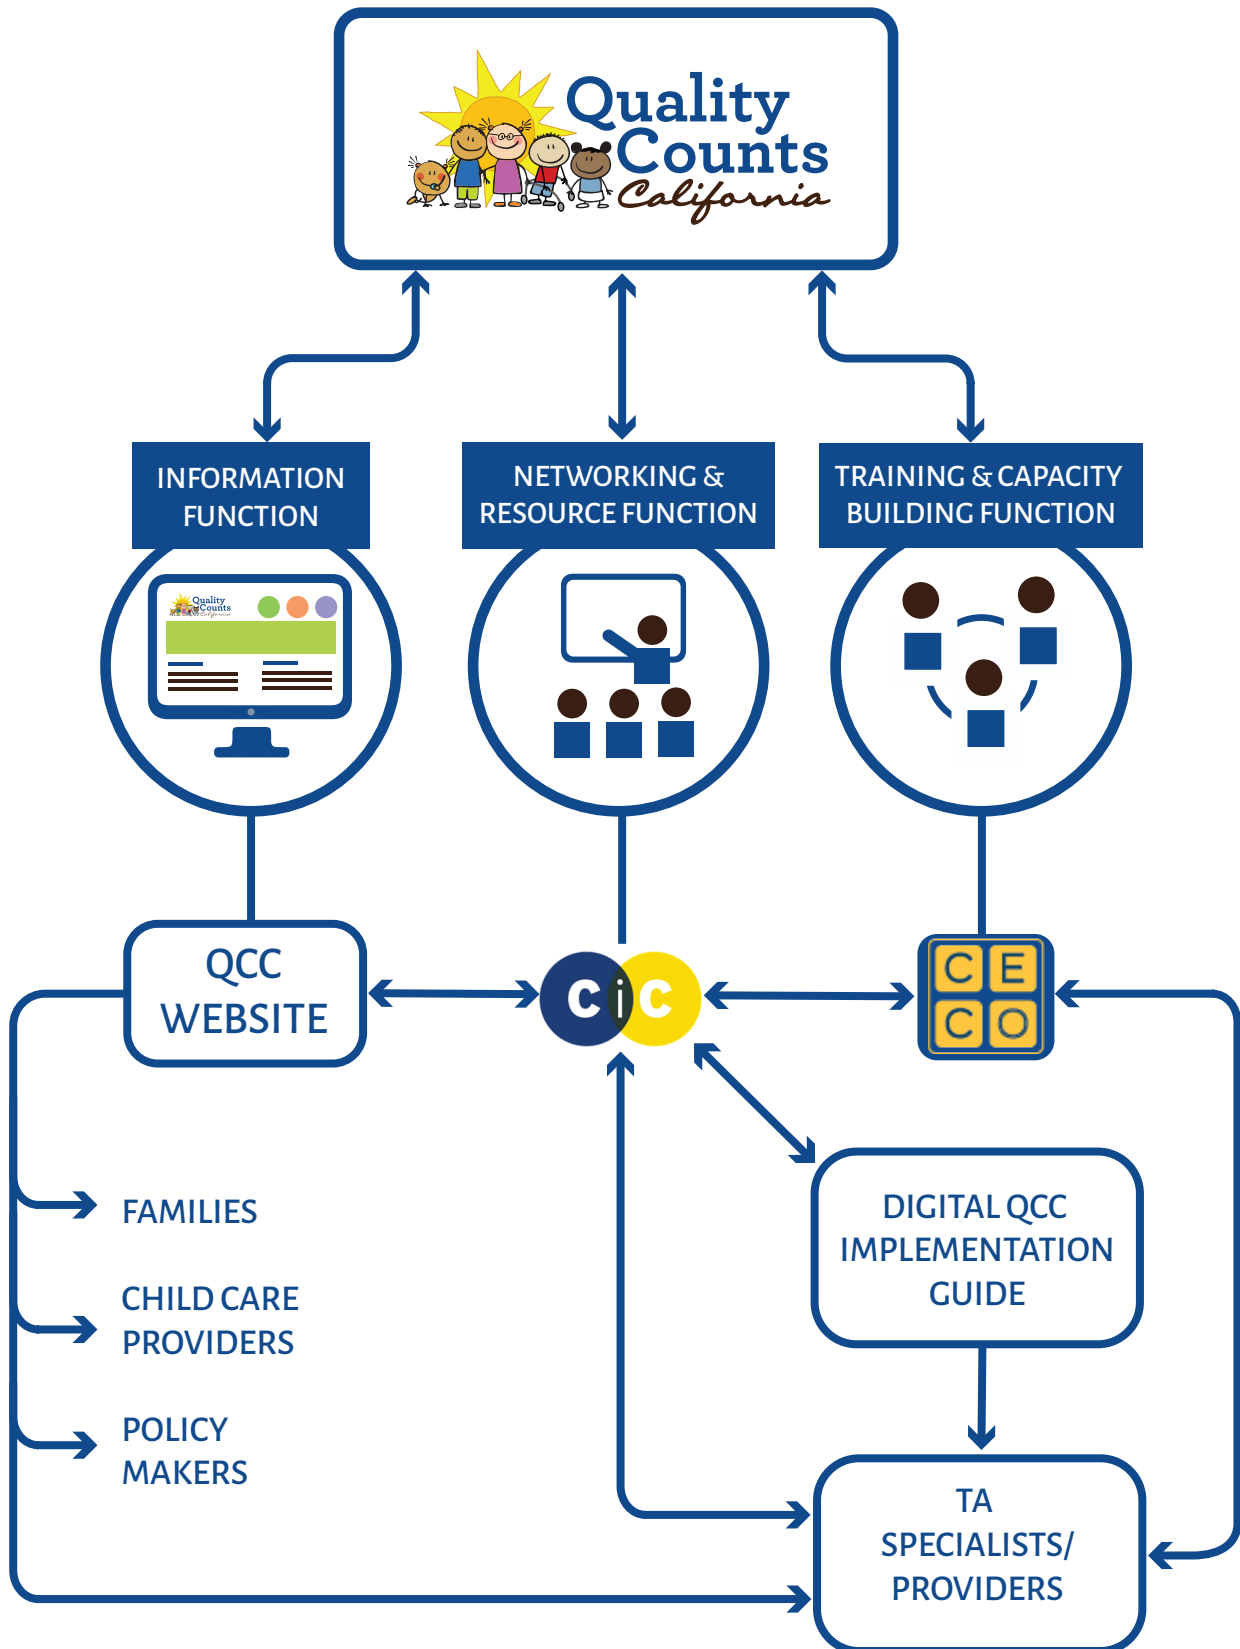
Quality Counts California

INFORMATION FUNCTION

NETWORKING & RESOURCE FUNCTION

TRAINING & CAPACITY BUILDING FUNCTION

Quality Counts California

QCC WEBSITE

cic

C E
C O

FAMILIES

CHILD CARE PROVIDERS

POLICY MAKERS

DIGITAL QCC IMPLEMENTATION GUIDE

TA SPECIALISTS/ PROVIDERS